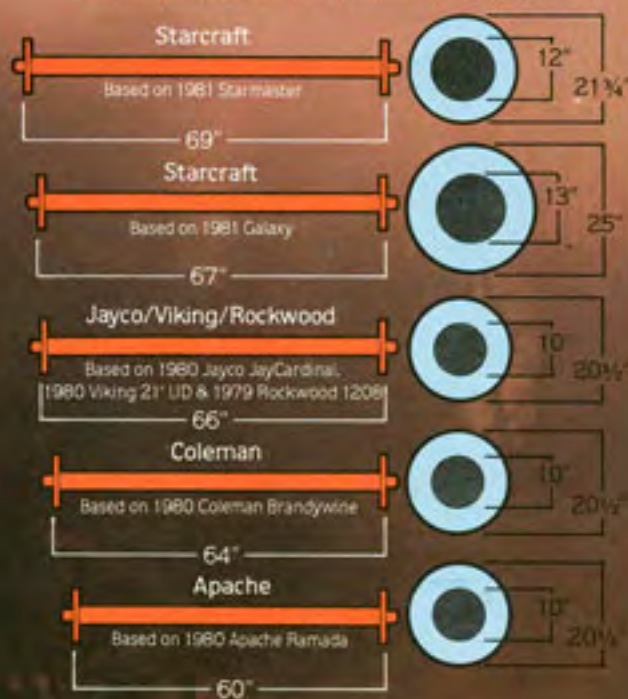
Starcraft

Based on 1981 Starmaster

69"

12"

21¾"

Starcraft

Based on 1981 Galaxy

67"

13"

25"

Jayco/Viking/Rockwood

Based on 1980 Jayco JayCardinal, 1980 Viking 21' UD & 1979 Rockwood 1208

66"

10"

20½"

Coleman

Based on 1980 Coleman Brandywine

64"

10"

20½"

Apache

Based on 1980 Apache Ramada

60"

10"

20½"